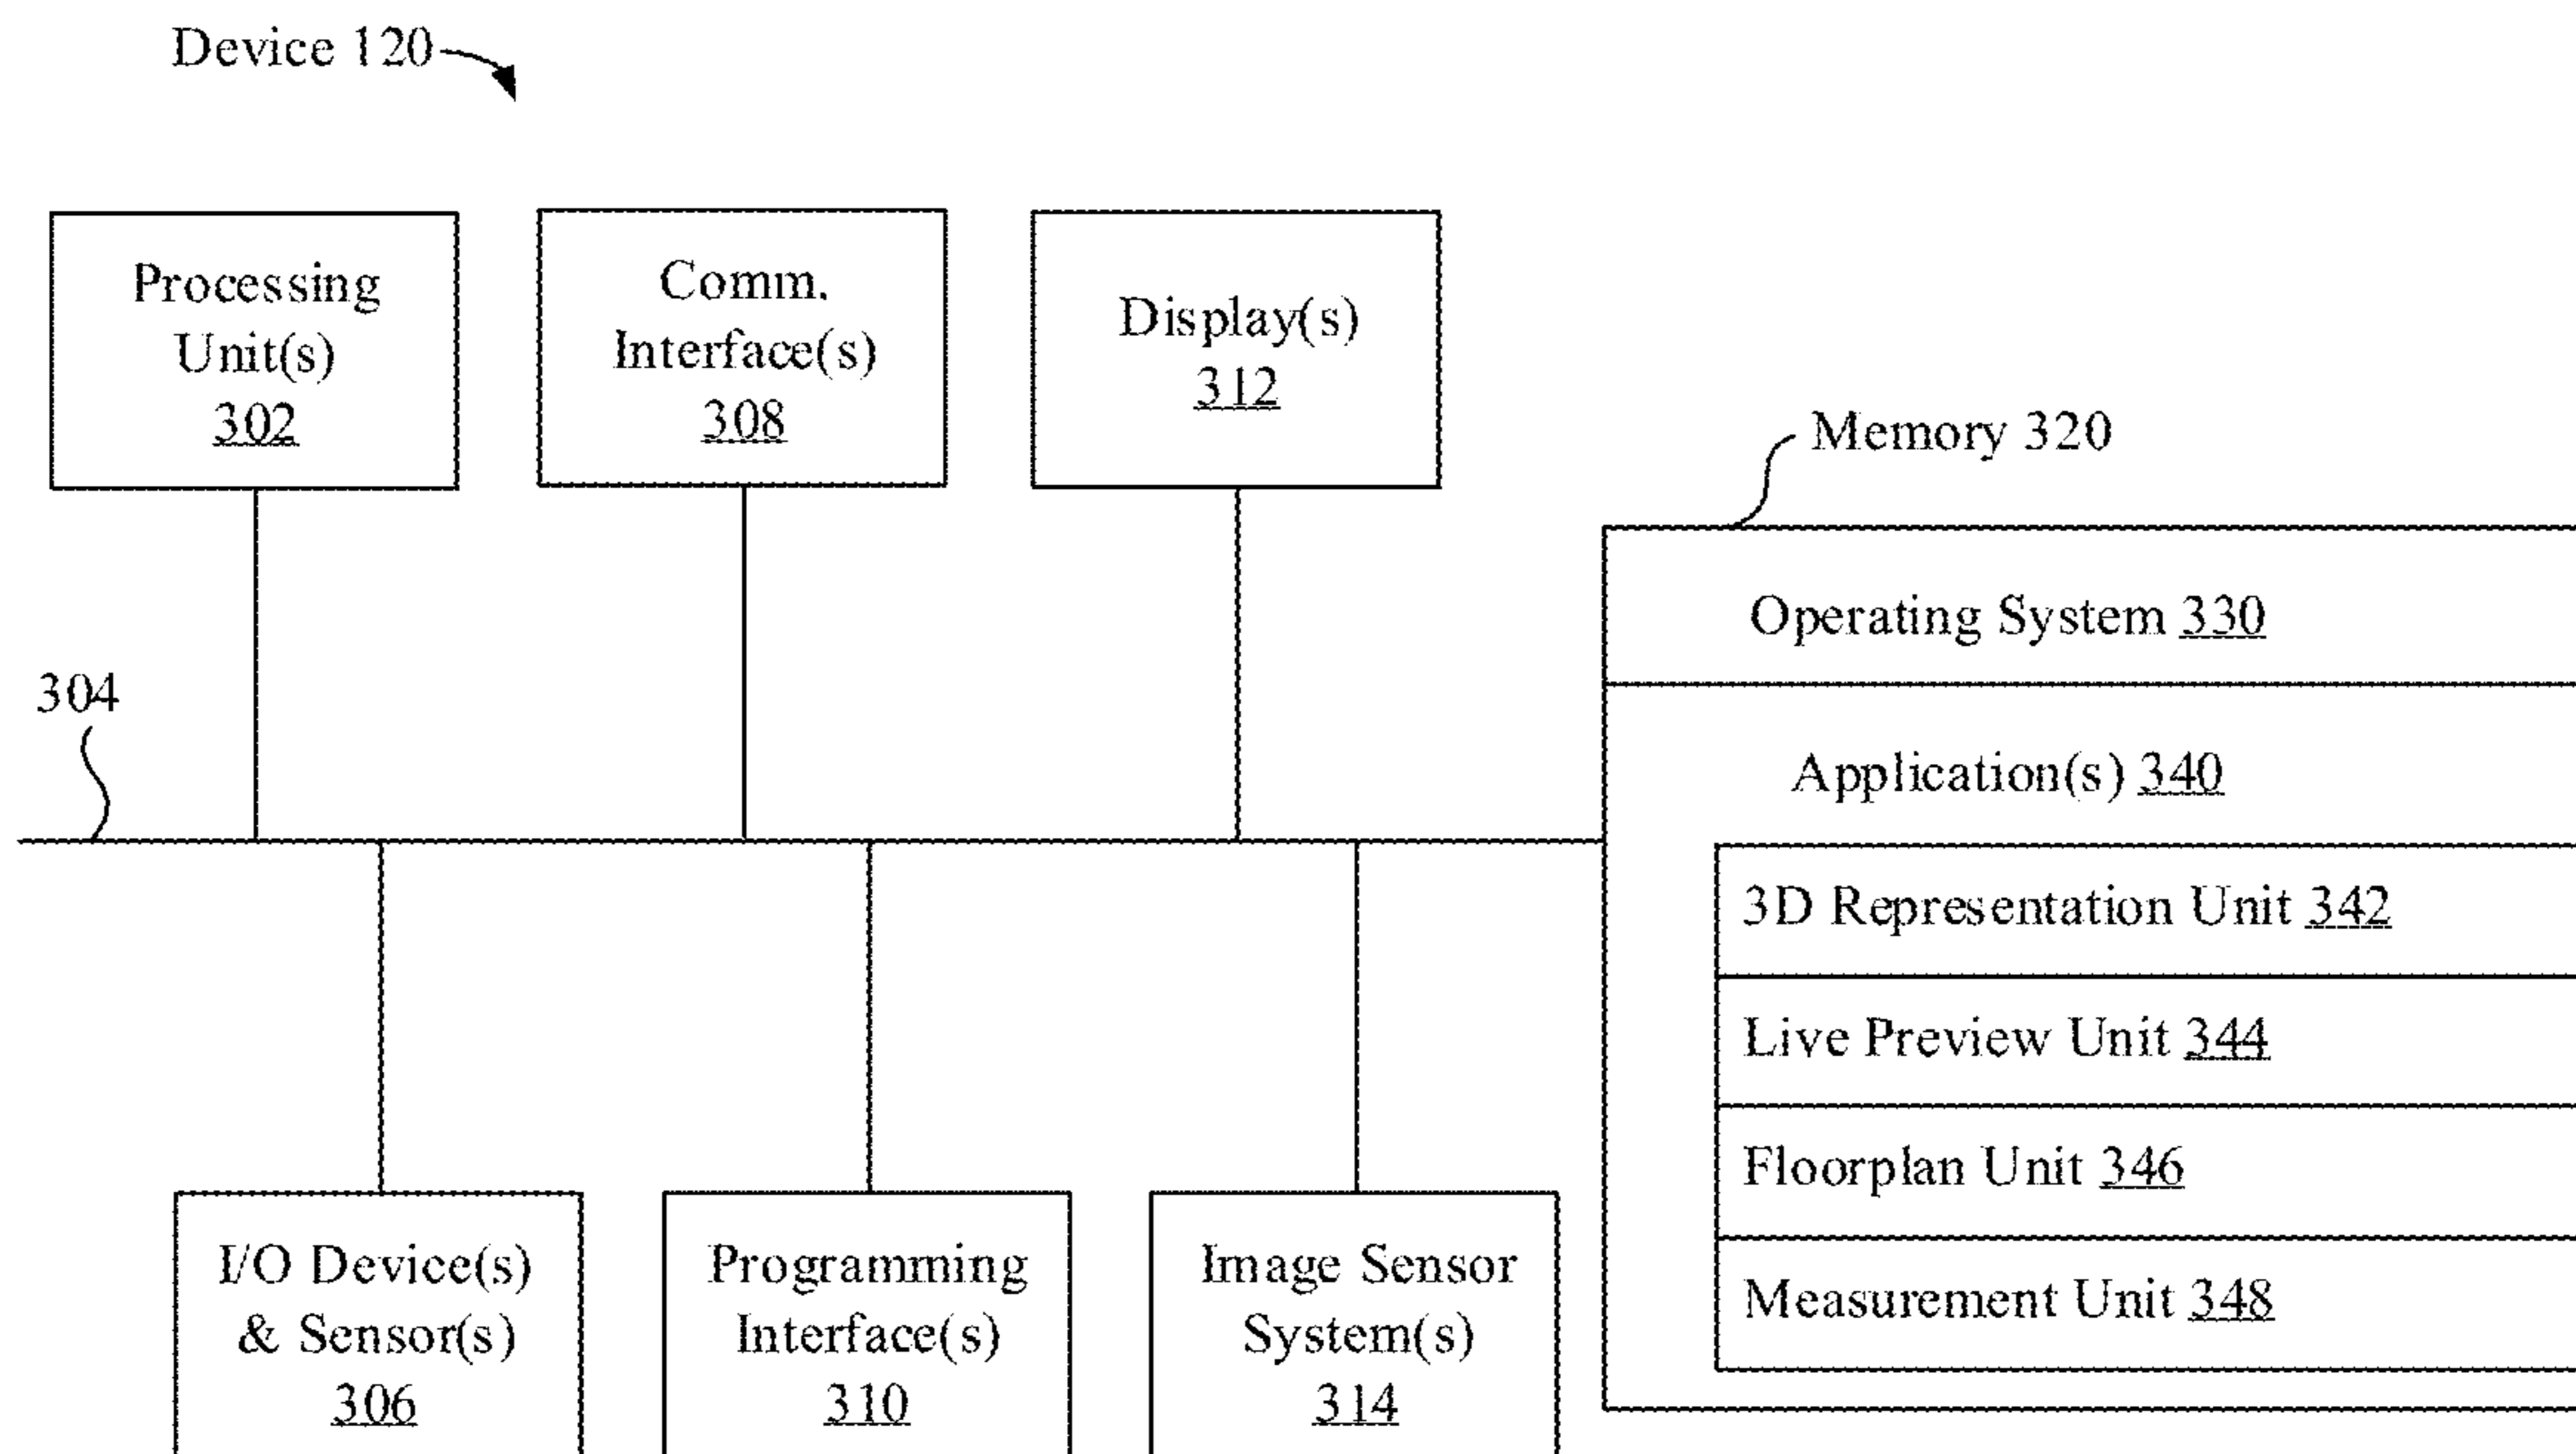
Device 120

Processing Unit(s) 302

Comm. Interface(s) 308

Display(s) 312

Memory 320

Operating System 330

Application(s) 340

3D Representation Unit 342

Live Preview Unit 344

Floorplan Unit 346

Measurement Unit 348

304

I/O Device(s) & Sensor(s) 306

Programming Interface(s) 310

Image Sensor System(s) 314